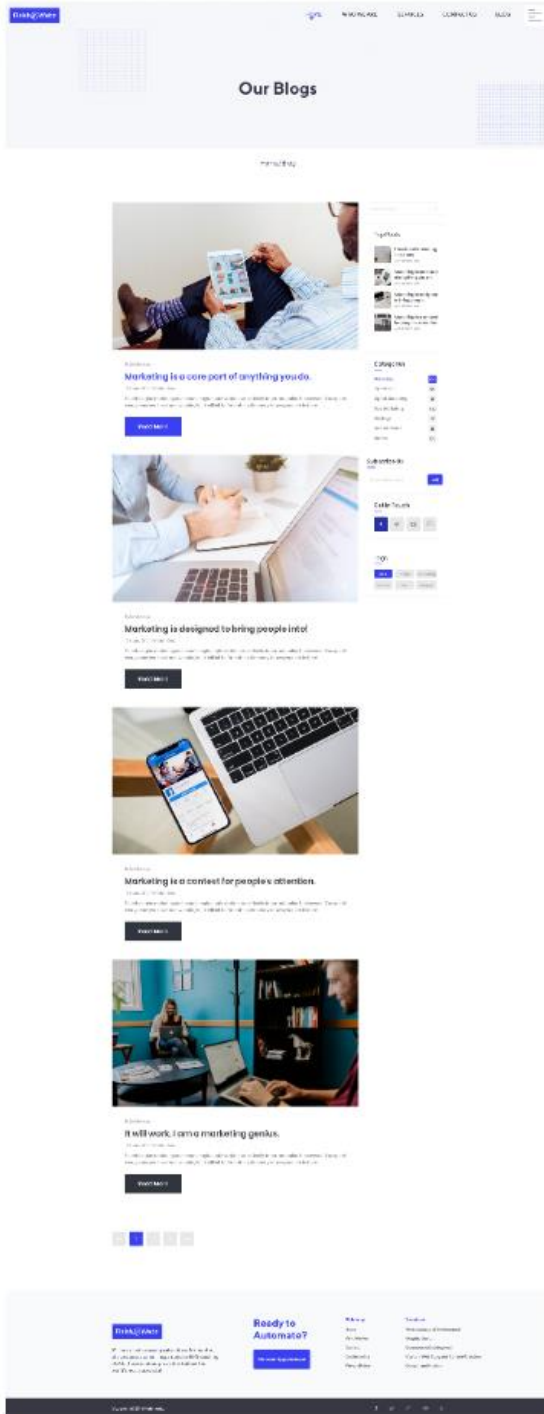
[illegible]

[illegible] WHO WE ARE SERVICES CONTACT US BLOG

Our Blogs

Home / Blog

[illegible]

Marketing is a core part of anything you do.

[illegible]

Read More

Marketing is designed to bring people into!

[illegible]

Read More

Marketing is a contest for people's attention.

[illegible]

Read More

It will work, I am a marketing genius.

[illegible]

Read More

Top Posts

Categories

Subscribe Us

Follow Us

Tags

Ready to Automate?

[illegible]